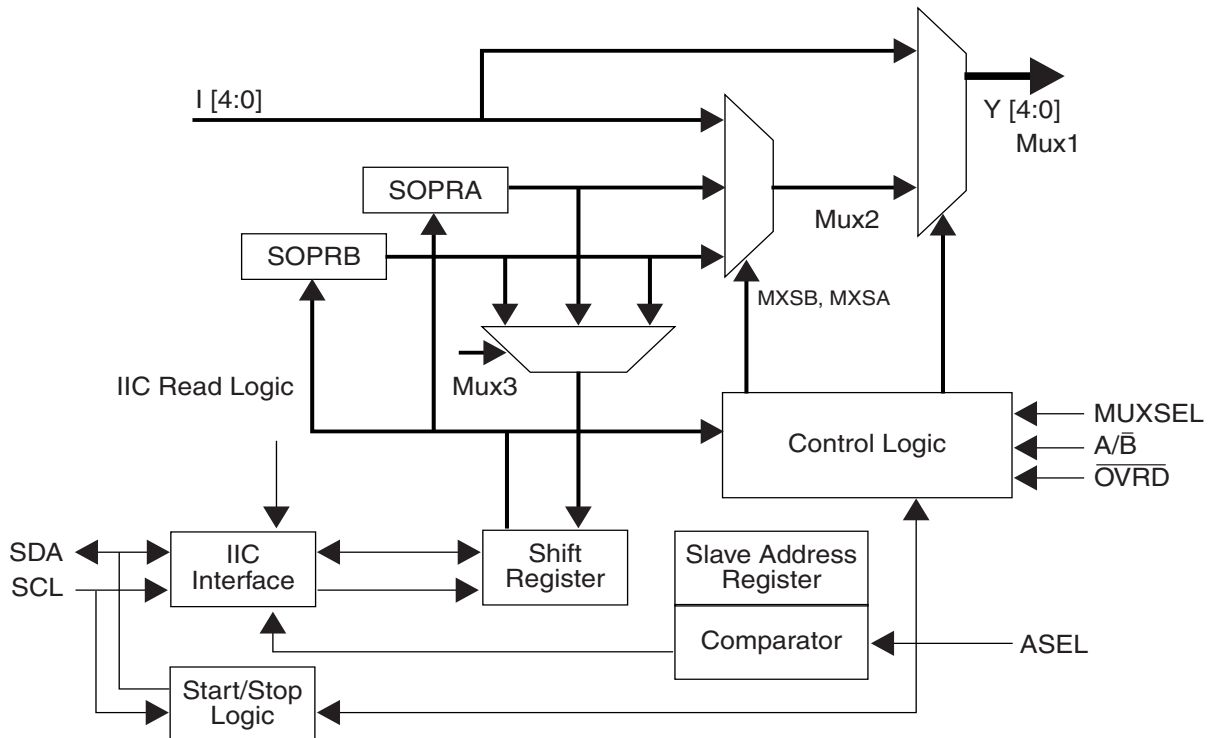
I [4:0]

Y [4:0]

Mux1

SOPRA

Mux2

SOPRB

MXSB, MXSA

Mux3

IIC Read Logic

Control Logic

MUXSEL

A/$\overline{B}$

$\overline{OVRD}$

SDA

SCL

IIC Interface

Shift Register

Slave Address Register

Comparator

ASEL

Start/Stop Logic